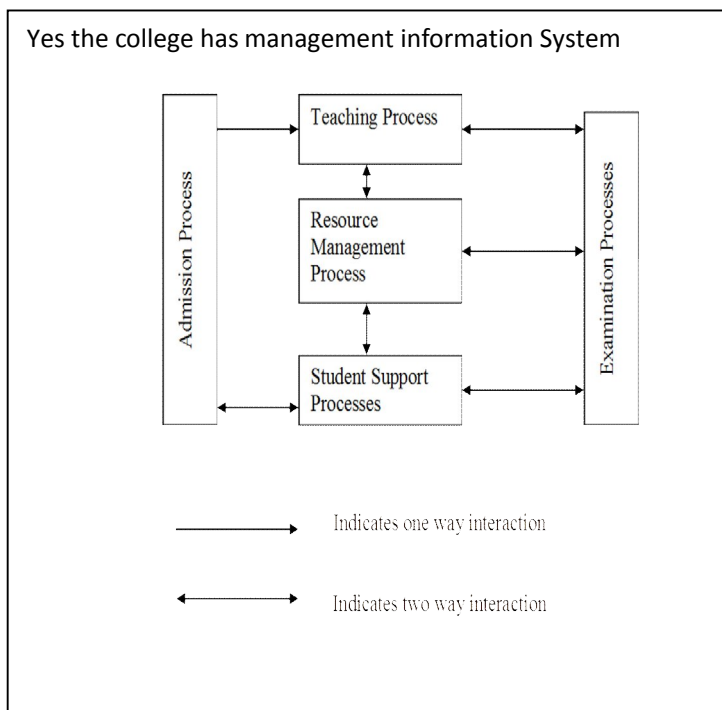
Yes the college has management information System

Admission Process

Teaching Process

Resource Management Process

Student Support Processes

Examination Processes

Indicates one way interaction

Indicates two way interaction